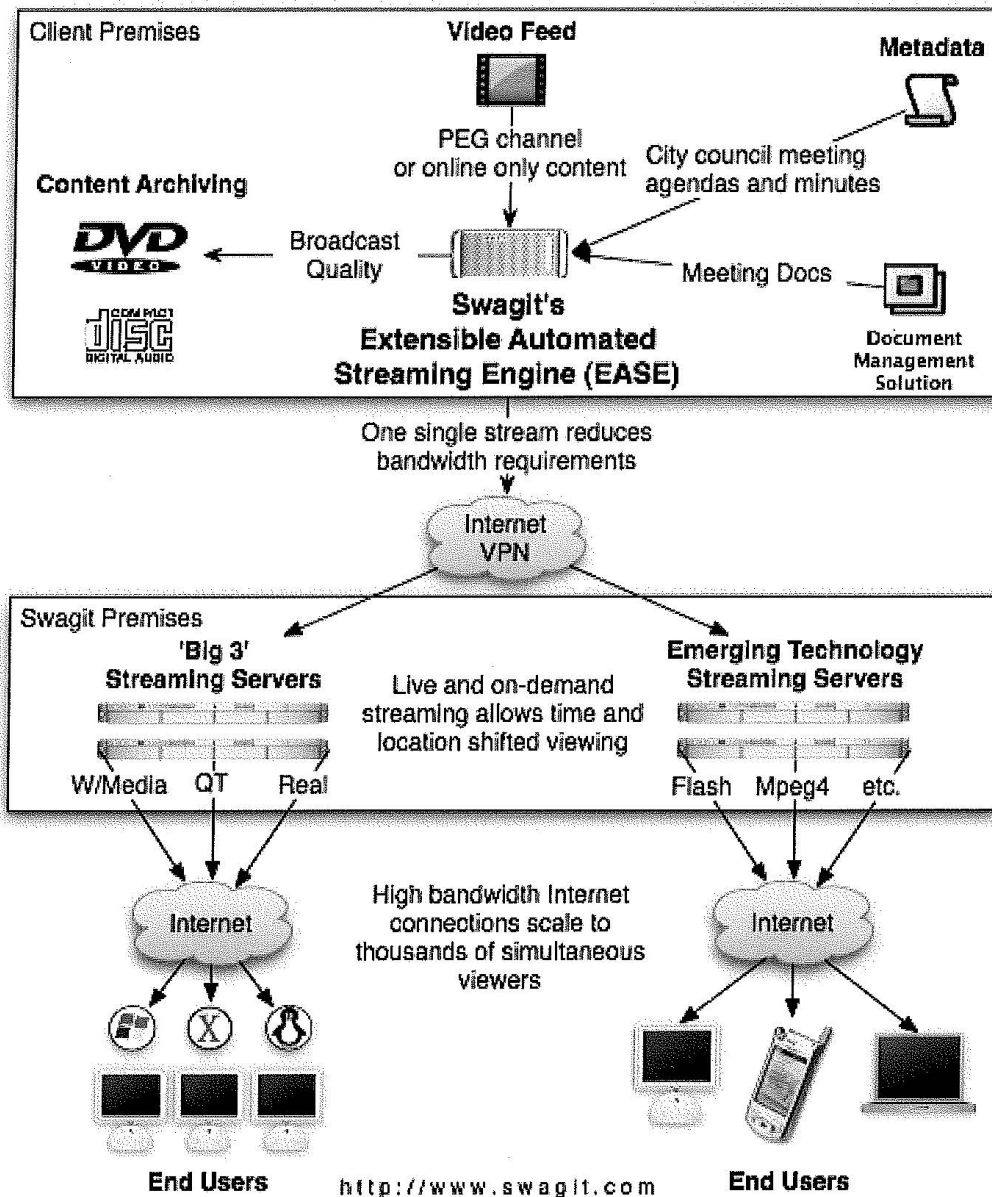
Client Premises

Video Feed

Metadata

PEG channel or online only content

City council meeting agendas and minutes

Content Archiving

DVD VIDEO

COMPACT disc DIGITAL AUDIO

Broadcast Quality

Meeting Docs

Swagit's Extensible Automated Streaming Engine (EASE)

Document Management Solution

One single stream reduces bandwidth requirements

Internet VPN

Swagit Premises

'Big 3' Streaming Servers

Live and on-demand streaming allows time and location shifted viewing

Emerging Technology Streaming Servers

W/Media QT Real

Flash Mpeg4 etc.

Internet

High bandwidth Internet connections scale to thousands of simultaneous viewers

Internet

End Users

http://www.swagit.com

End Users